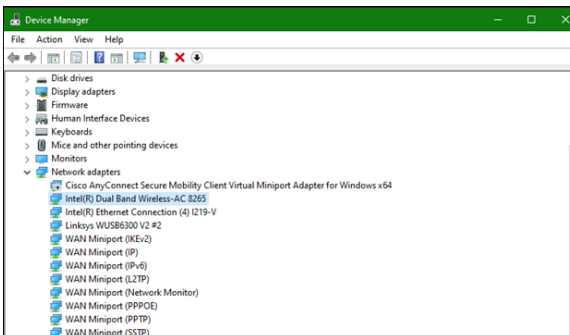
Device Manager

File Action View Help

Disk drives
Display adapters
Firmware
Human Interface Devices
Keyboards
Mice and other pointing devices
Monitors
Network adapters
Cisco AnyConnect Secure Mobility Client Virtual Miniport Adapter for Windows x64
Intel(R) Dual Band Wireless-AC 8265
Intel(R) Ethernet Connection (4) I219-V
Linksys WUSB6300 V2 #2
WAN Miniport (IKEv2)
WAN Miniport (IP)
WAN Miniport (IPv6)
WAN Miniport (L2TP)
WAN Miniport (Network Monitor)
WAN Miniport (PPPOE)
WAN Miniport (PPTP)
WAN Miniport (SSTP)